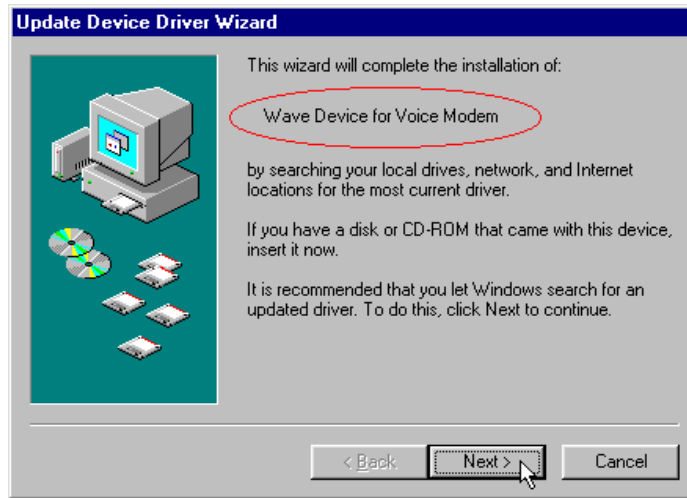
Update Device Driver Wizard

This wizard will complete the installation of:

Wave Device for Voice Modem

by searching your local drives, network, and Internet locations for the most current driver.

If you have a disk or CD-ROM that came with this device, insert it now.

It is recommended that you let Windows search for an updated driver. To do this, click Next to continue.

< Back
Next >
Cancel